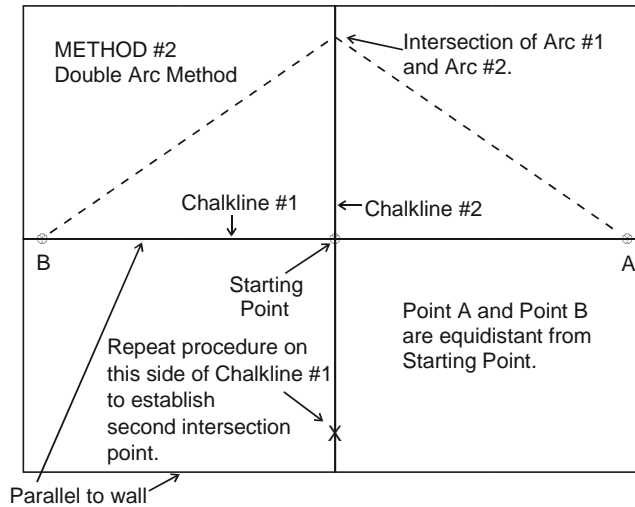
METHOD #2
Double Arc Method

Intersection of Arc #1 and Arc #2.

Chalkline #1

Chalkline #2

B

A

Starting Point

Point A and Point B are equidistant from Starting Point.

Repeat procedure on this side of Chalkline #1 to establish second intersection point.

X

Parallel to wall